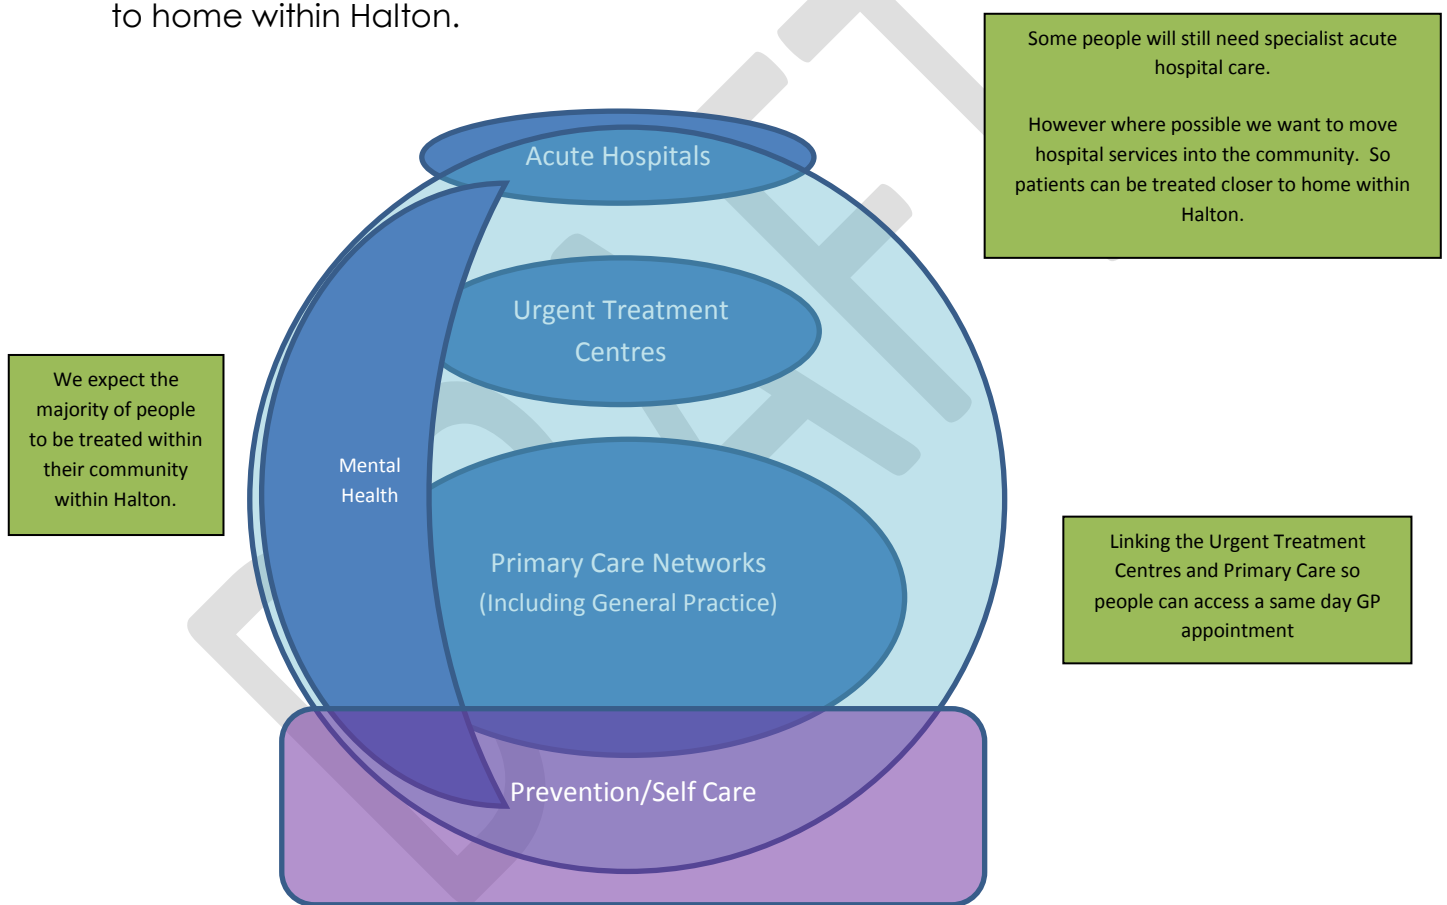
to home within Halton.

Some people will still need specialist acute hospital care.

However where possible we want to move hospital services into the community. So patients can be treated closer to home within Halton.

Acute Hospitals

Urgent Treatment Centres

We expect the majority of people to be treated within their community within Halton.

Mental Health

Primary Care Networks (Including General Practice)

Linking the Urgent Treatment Centres and Primary Care so people can access a same day GP appointment

Prevention/Self Care